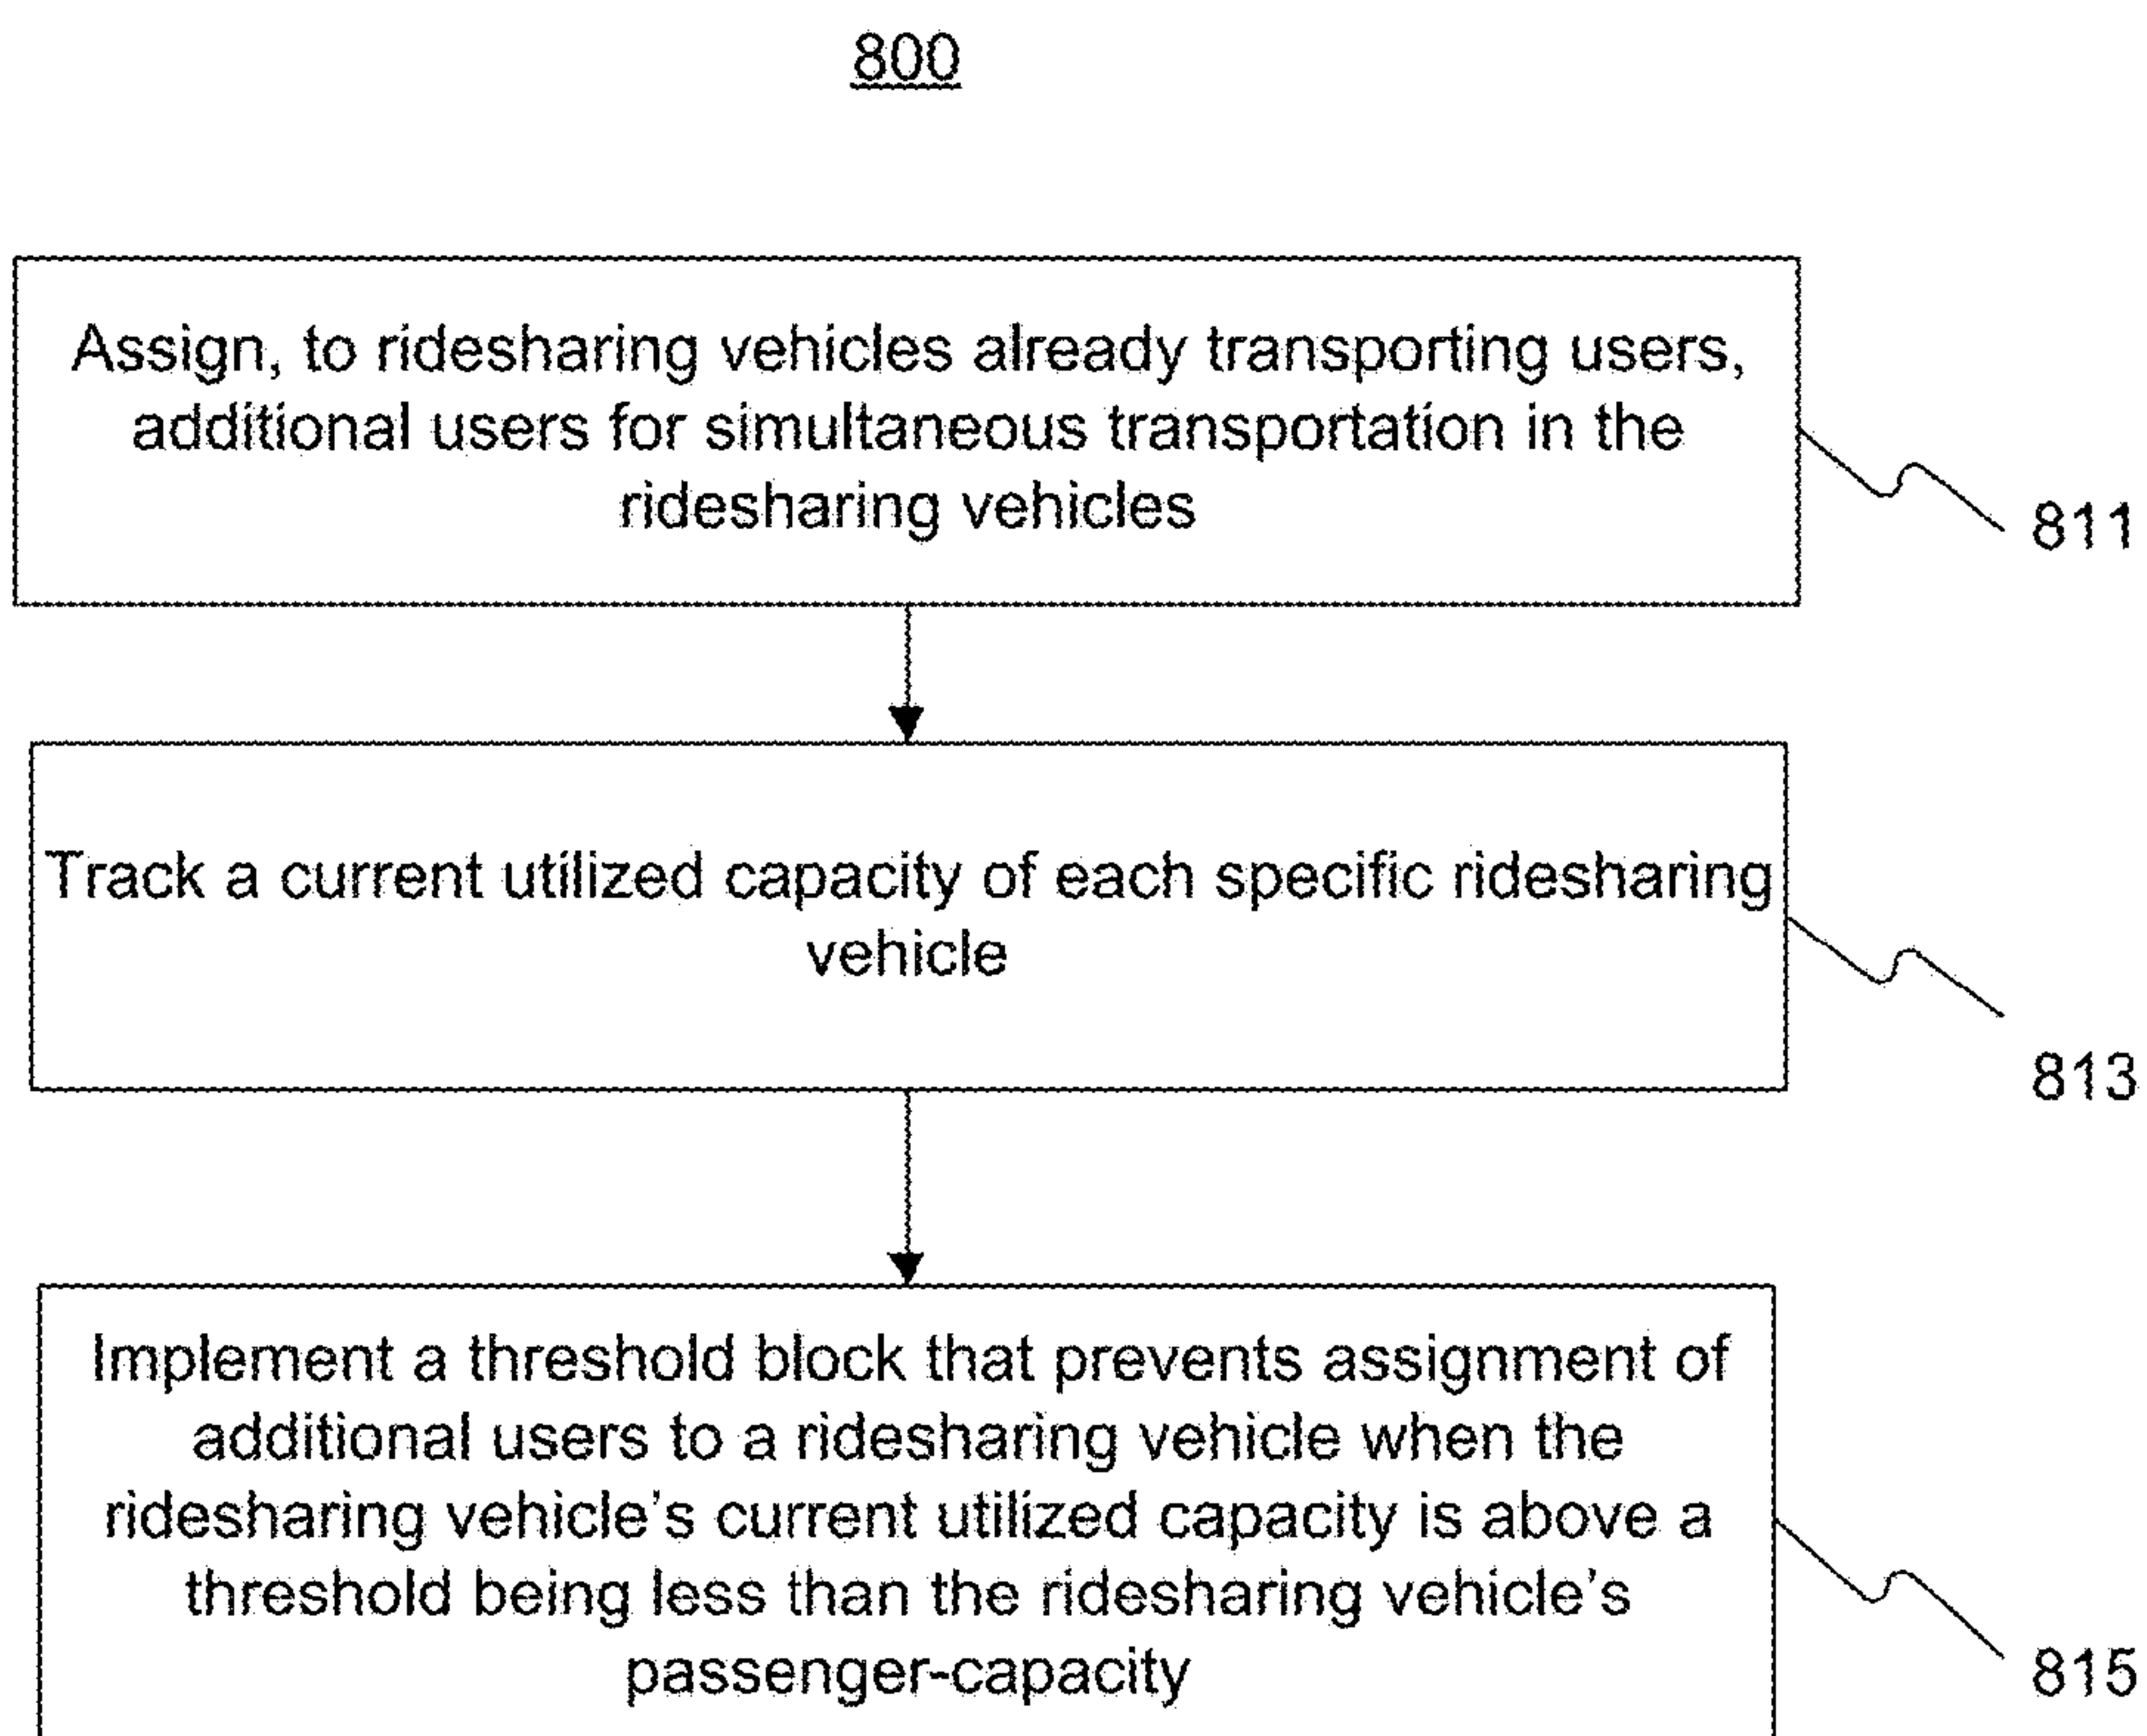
800

Assign, to ridesharing vehicles already transporting users, additional users for simultaneous transportation in the ridesharing vehicles

811

Track a current utilized capacity of each specific ridesharing vehicle

813

Implement a threshold block that prevents assignment of additional users to a ridesharing vehicle when the ridesharing vehicle's current utilized capacity is above a threshold being less than the ridesharing vehicle's passenger-capacity

815